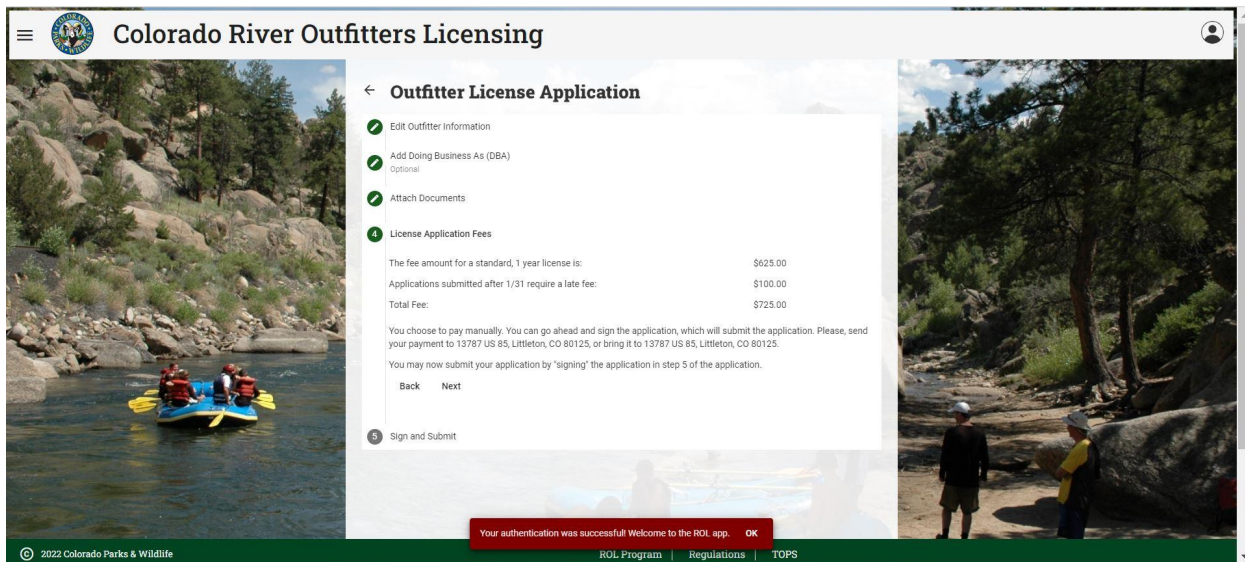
Colorado River Outfitters Licensing

← Outfitter License Application

Edit Outfitter Information

Add Doing Business As (DBA)
Optional

Attach Documents

4 License Application Fees

| | |
|---|---|
| The fee amount for a standard, 1 year license is: | $625.00 |
| Applications submitted after 1/31 require a late fee: | $100.00 |
| Total Fee: | $725.00 |

You choose to pay manually. You can go ahead and sign the application, which will submit the application. Please, send your payment to 13787 US 85, Littleton, CO 80125, or bring it to 13787 US 85, Littleton, CO 80125.

You may now submit your application by "signing" the application in step 5 of the application.

Back Next

5 Sign and Submit

Your authentication was successful! Welcome to the ROL app. OK

© 2022 Colorado Parks & Wildlife

ROL Program | Regulations | TOPS